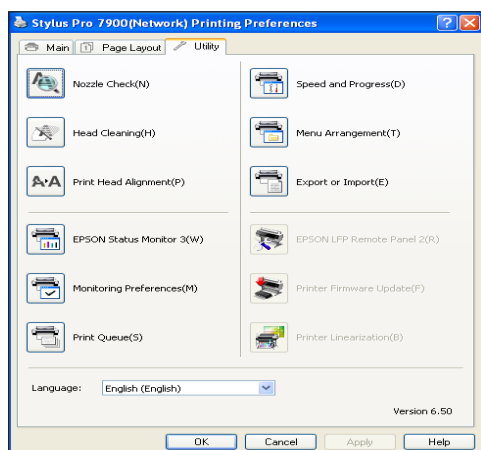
Stylus Pro 7900(Network) Printing Preferences

Main | Page Layout | Utility

Nozzle Check(N)

Head Cleaning(H)

Print Head Alignment(P)

EPSON Status Monitor 3(W)

Monitoring Preferences(M)

Print Queue(S)

Speed and Progress(D)

Menu Arrangement(T)

Export or Import(E)

EPSON LFP Remote Panel 2(R)

Printer Firmware Update(F)

Printer Linearization(B)

Language: English (English)

Version 6.50

OK | Cancel | Apply | Help